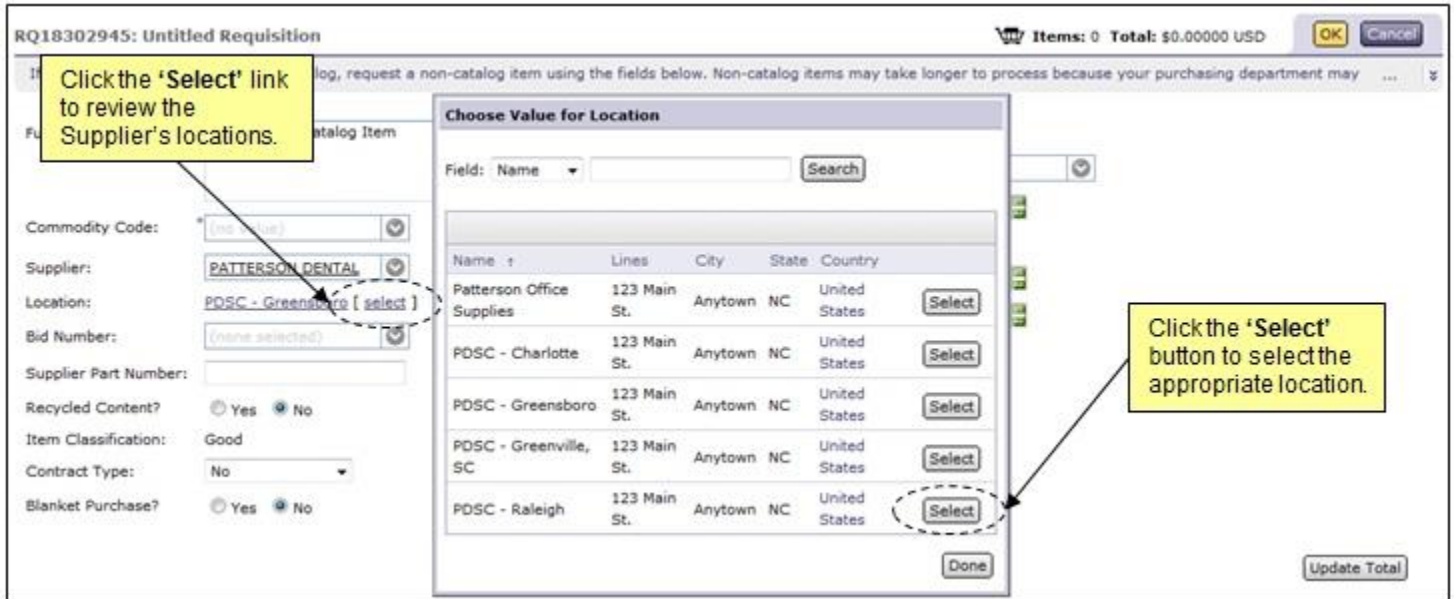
RQ18302945: Untitled Requisition

Items: 0 Total: $0.00000 USD

OK Cancel

It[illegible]log, request a non-catalog item using the fields below. Non-catalog items may take longer to process because your purchasing department may ...

Click the 'Select' link to review the Supplier's locations.

Fu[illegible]atalog Item

Commodity Code: *(no value)

Supplier: PATTERSON DENTAL

Location: PDSC - Greensboro [ select ]

Bid Number: (none selected)

Supplier Part Number:

Recycled Content? Yes No

Item Classification: Good

Contract Type: No

Blanket Purchase? Yes No

Choose Value for Location

Field: Name Search

| Name ↑ | Lines | City | State | Country | |
|---|---|---|---|---|---|
| Patterson Office Supplies | 123 Main St. | Anytown | NC | United States | Select |
| PDSC - Charlotte | 123 Main St. | Anytown | NC | United States | Select |
| PDSC - Greensboro | 123 Main St. | Anytown | NC | United States | Select |
| PDSC - Greenville, SC | 123 Main St. | Anytown | NC | United States | Select |
| PDSC - Raleigh | 123 Main St. | Anytown | NC | United States | Select |

Done

Click the 'Select' button to select the appropriate location.

Update Total